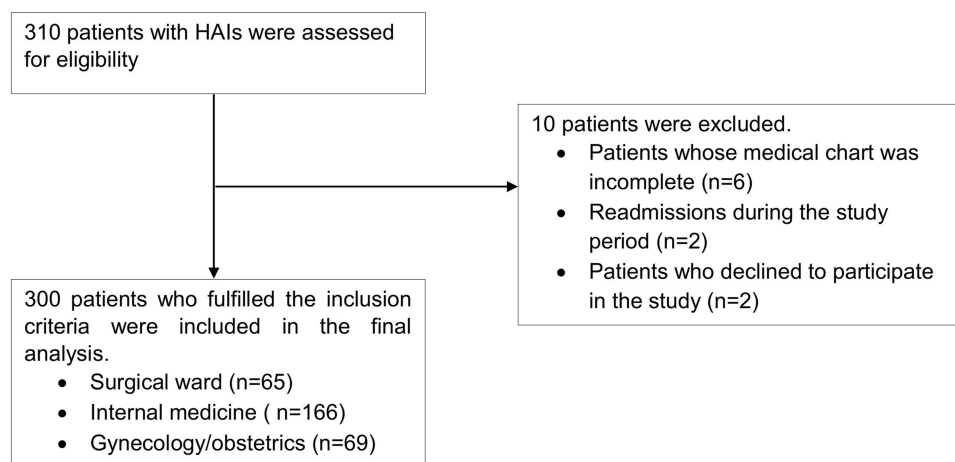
310 patients with HAIs were assessed for eligibility

10 patients were excluded.
- Patients whose medical chart was incomplete (n=6)
- Readmissions during the study period (n=2)
- Patients who declined to participate in the study (n=2)

300 patients who fulfilled the inclusion criteria were included in the final analysis.
- Surgical ward (n=65)
- Internal medicine ( n=166)
- Gynecology/obstetrics (n=69)